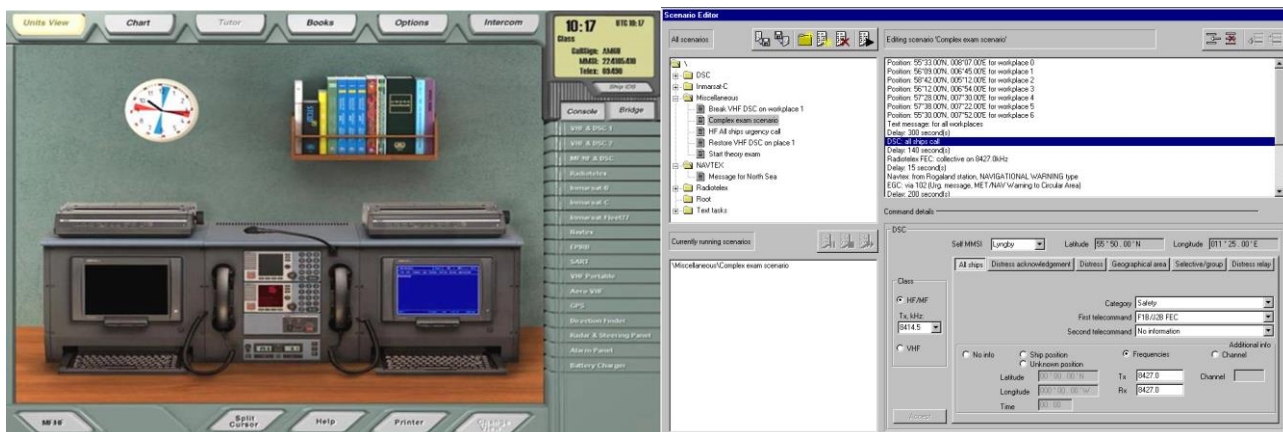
Units View
Chart
Tutor
Books
Options
Intercom

10:17 UTC 10:17
Class
CallSign: AM68
MMSI: 224685410
Telex: 85490
Ship ID8

Console
Bridge

VHF & DSC 1
VHF & DSC 2
MF/HF & DSC
Radiotelex
Inmarsat-B
Inmarsat-C
Inmarsat Fleet77
Navtex
EPIRB
SART
VHF Portable
Aero VHF
GPS
Direction Finder
Radar & Steering Panel
Alarm Panel
Battery Charger

MF/HF
Split Cursor
Help
Printer
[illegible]

Scenario Editor
All scenarios
Editing scenario 'Complex exam scenario'

\
DSC
Inmarsat-C
Miscellaneous
Break VHF DSC on workplace 1
Complex exam scenario
HF All ships urgency call
Restore VHF DSC on place 1
Start theory exam
NAVTEX
Message for North Sea
Radiotelex
Root
Text tasks

Position: 55°33.00'N, 008°07.00'E for workplace 0
Position: 56°09.00'N, 006°45.00'E for workplace 1
Position: 58°42.00'N, 005°12.00'E for workplace 2
Position: 56°12.00'N, 006°54.00'E for workplace 3
Position: 57°28.00'N, 007°30.00'E for workplace 4
Position: 57°38.00'N, 007°22.00'E for workplace 5
Position: 55°30.00'N, 007°52.00'E for workplace 6
Text message: for all workplaces
Delay: 300 second(s)
DSC: all ships call
Delay: 140 second(s)
Radiotelex FEC: collective on 8427.0kHz
Delay: 15 second(s)
Navtex: from Rogaland station, NAVIGATIONAL WARNING type
EGC: via 102 (Urg. message, MET/NAV Warning to Circular Area)
Delay: 200 second(s)

Command details

Currently running scenarios
\Miscellaneous\Complex exam scenario

DSC
Self MMSI Lyngby
Latitude 55 ° 50 . 00 'N
Longitude 011 ° 25 . 00 'E
All ships
Distress acknowledgement
Distress
Geographical area
Selective/group
Distress relay
Class
HF/MF
Tx, kHz
8414.5
VHF
Category Safety
First telecommand F1B/J2B FEC
Second telecommand No information
Additional info
No info
Ship position
Unknown position
Frequencies
Channel
Latitude 00 ° 00 . 00 'N
Longitude 000 ° 00 . 00 'W
Time 00 : 00
Tx 8427.0
Rx 8427.0
Channel